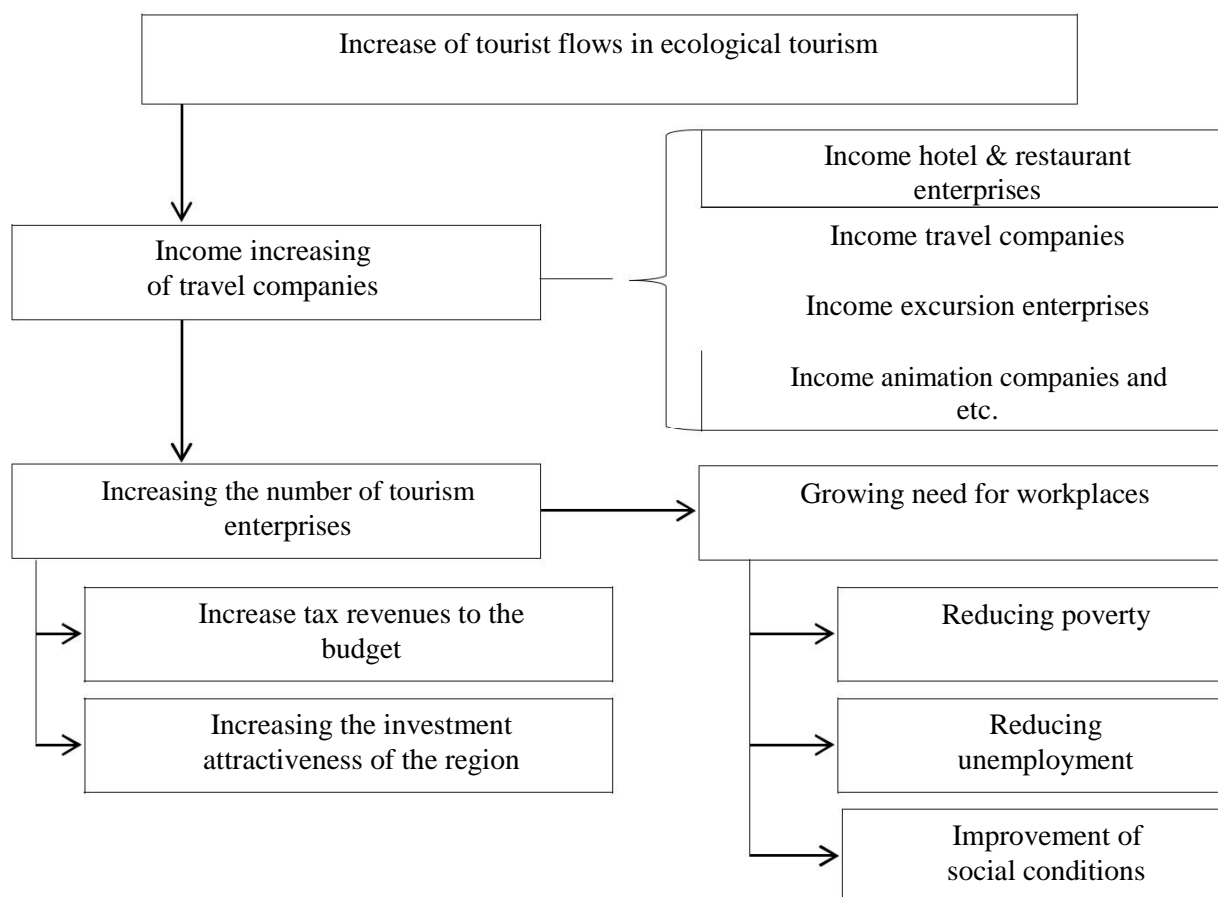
Increase of tourist flows in ecological tourism

Income increasing of travel companies

Income hotel & restaurant enterprises

Income travel companies

Income excursion enterprises

Income animation companies and etc.

Increasing the number of tourism enterprises

Growing need for workplaces

Increase tax revenues to the budget

Increasing the investment attractiveness of the region

Reducing poverty

Reducing unemployment

Improvement of social conditions